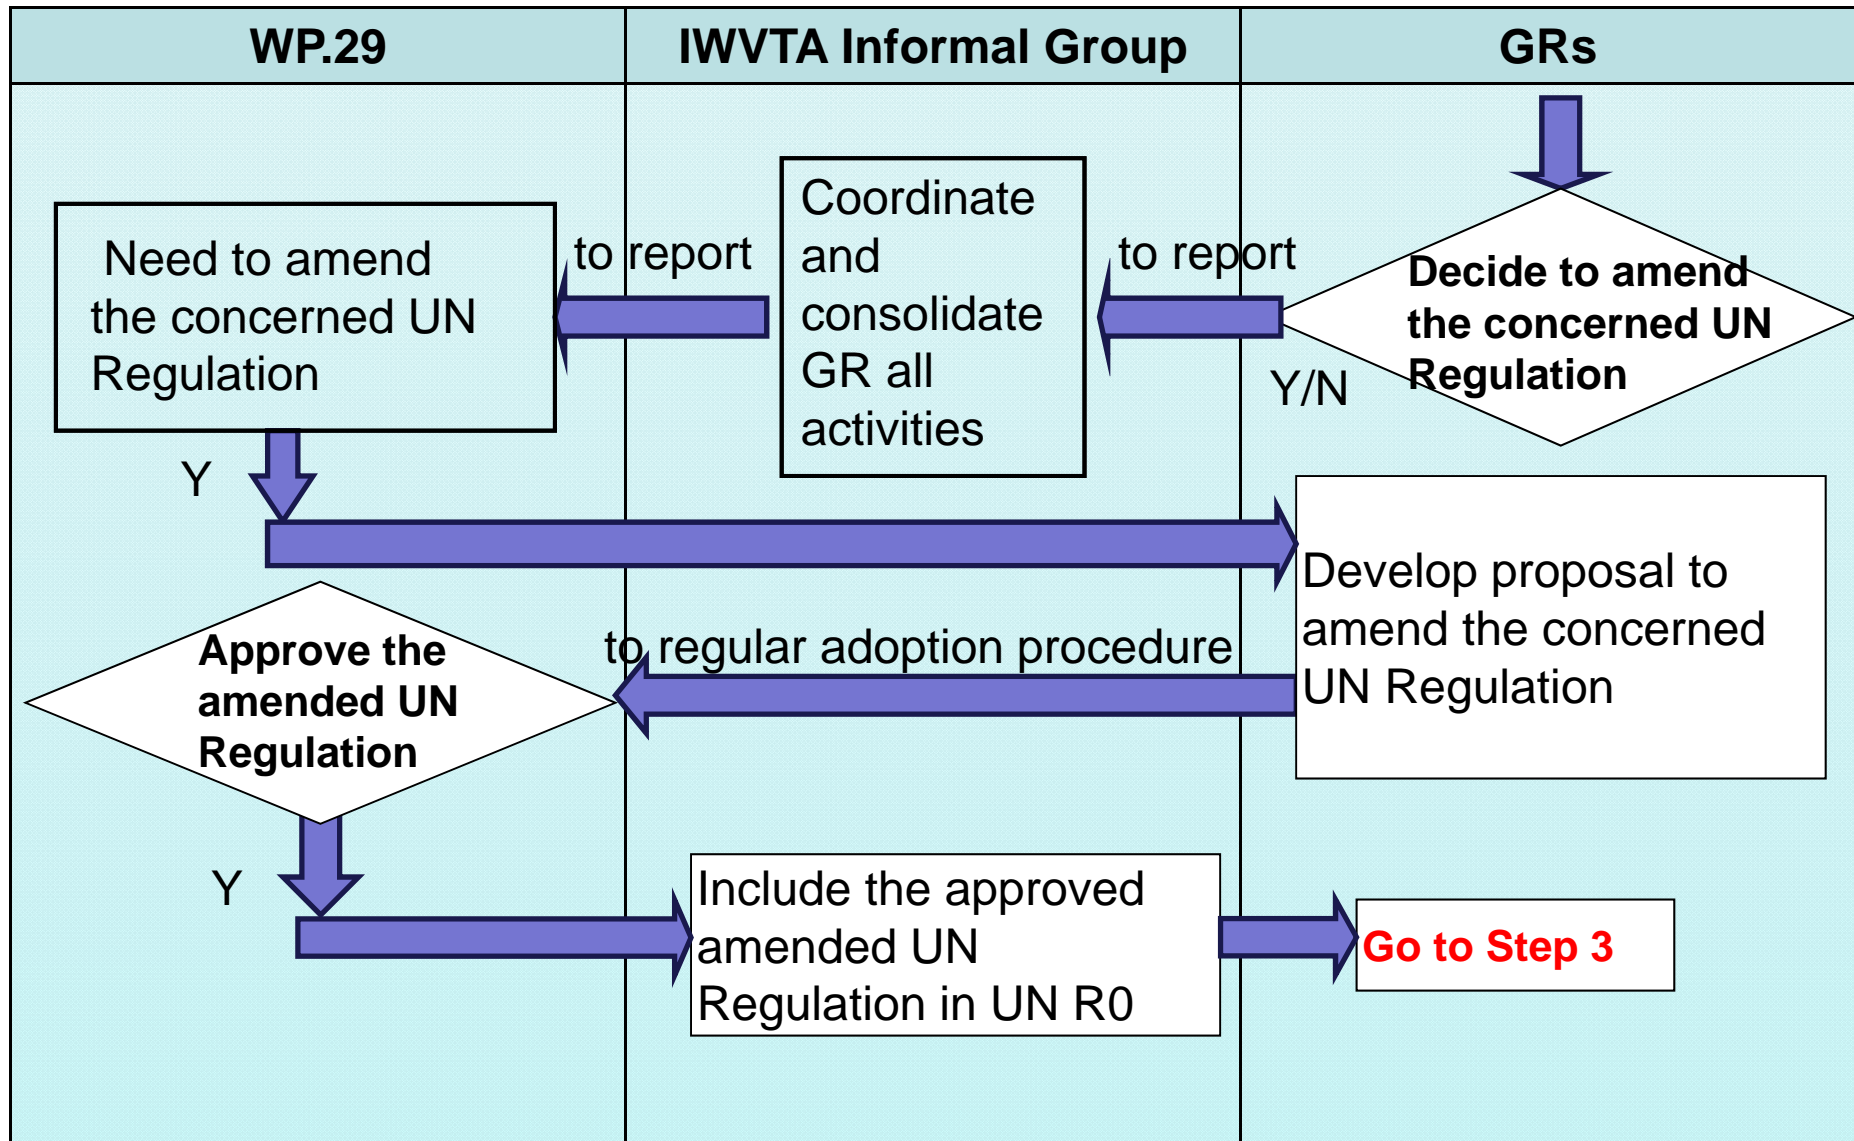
| WP.29 | IWVTA Informal Group | GRs |
|---|---|---|

Decide to amend the concerned UN Regulation

Y/N

to report

Coordinate and consolidate GR all activities

to report

Need to amend the concerned UN Regulation

Y

Develop proposal to amend the concerned UN Regulation

to regular adoption procedure

Approve the amended UN Regulation

Y

Include the approved amended UN Regulation in UN R0

Go to Step 3